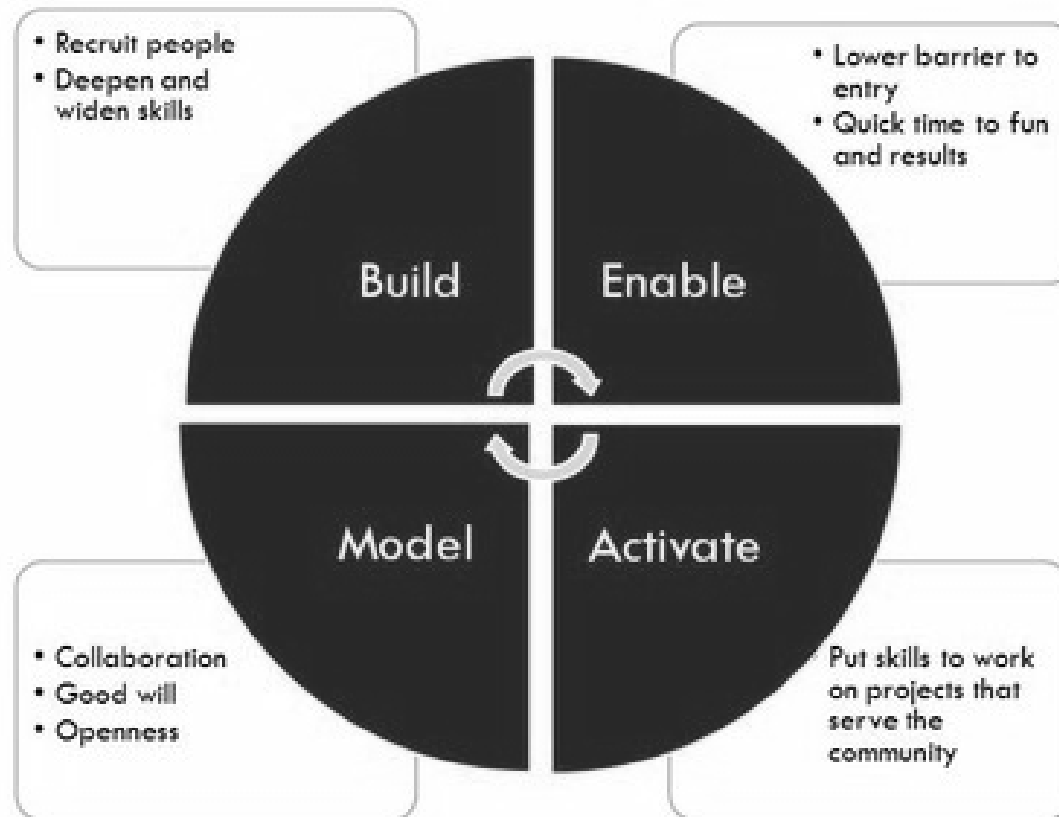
• Recruit people
• Deepen and widen skills

• Lower barrier to entry
• Quick time to fun and results

Build

Enable

Model

Activate

• Collaboration
• Good will
• Openness

Put skills to work on projects that serve the community